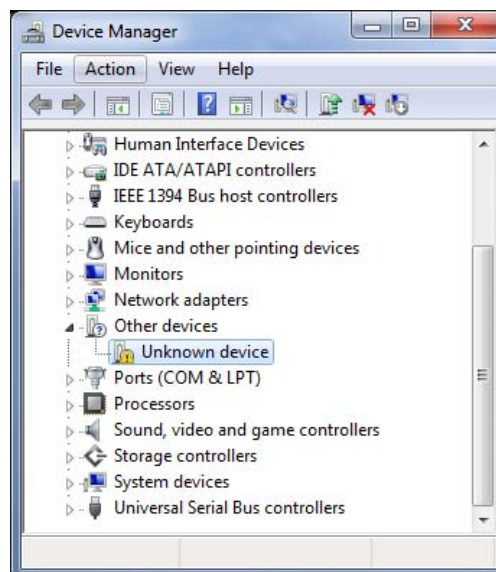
Device Manager

File Action View Help

Human Interface Devices
IDE ATA/ATAPI controllers
IEEE 1394 Bus host controllers
Keyboards
Mice and other pointing devices
Monitors
Network adapters
Other devices
Unknown device
Ports (COM & LPT)
Processors
Sound, video and game controllers
Storage controllers
System devices
Universal Serial Bus controllers